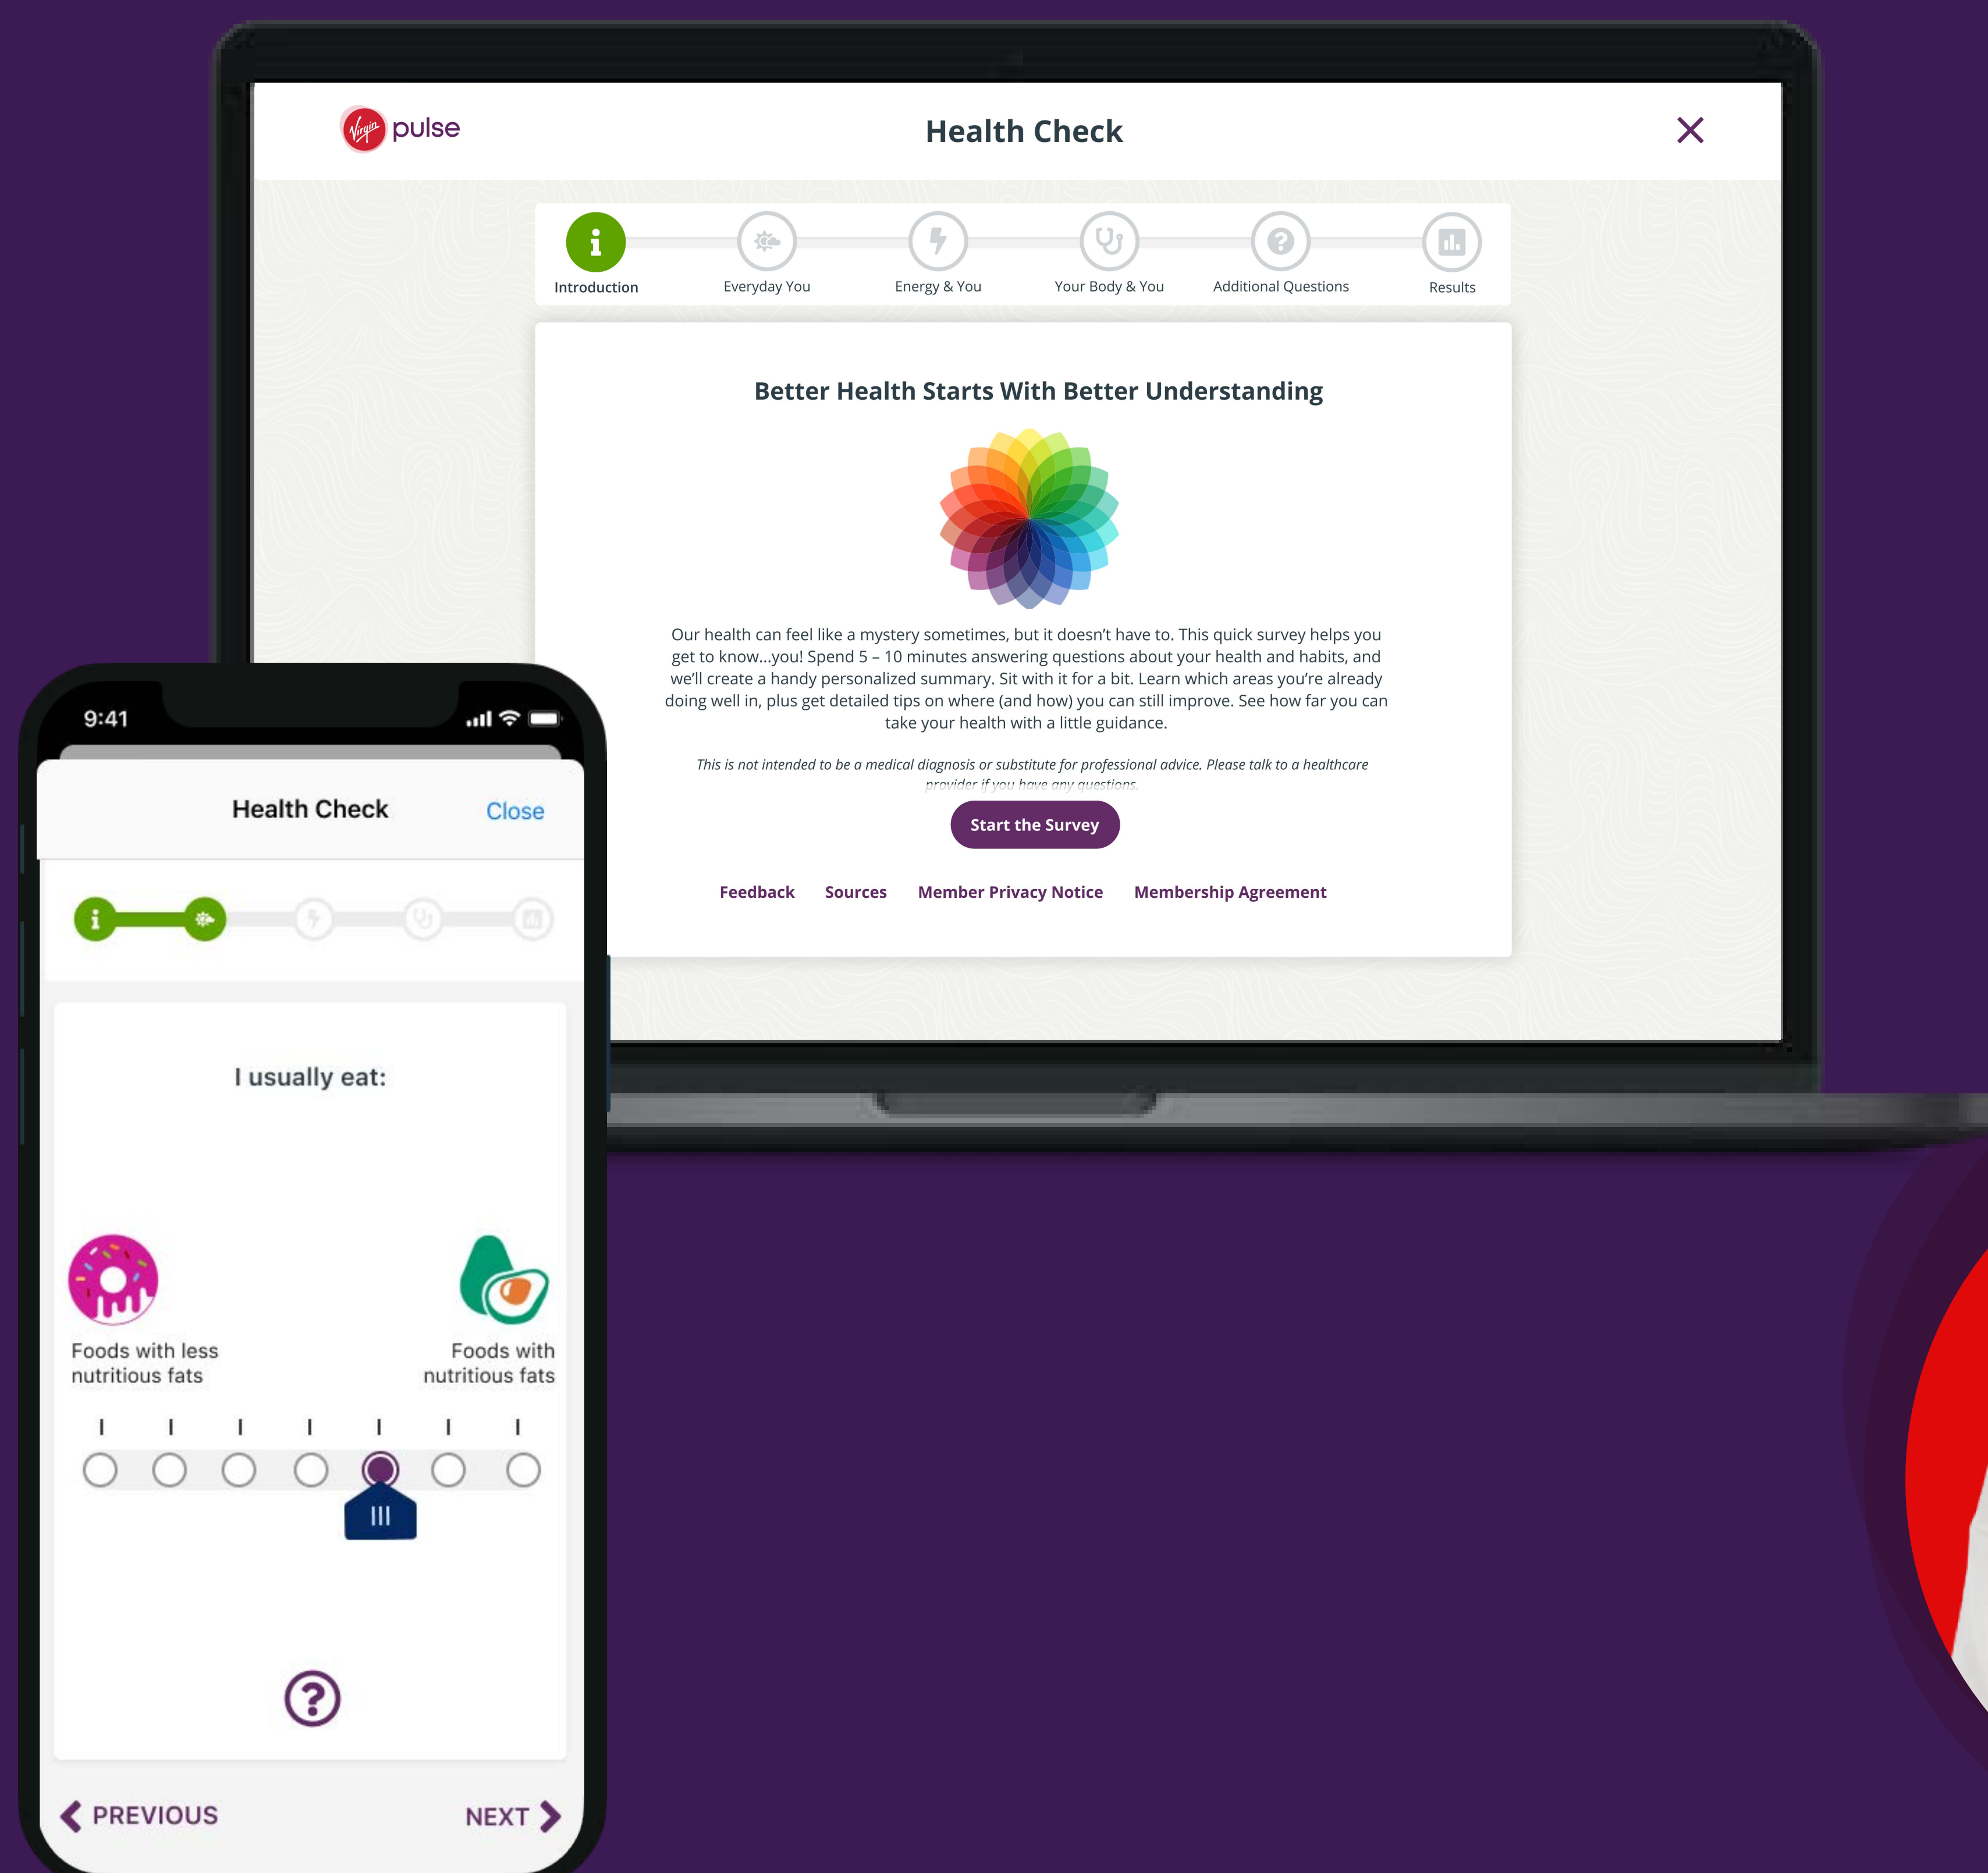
Virgin pulse

Health Check

Introduction
Everyday You
Energy & You
Your Body & You
Additional Questions
Results

Better Health Starts With Better Understanding

Our health can feel like a mystery sometimes, but it doesn't have to. This quick survey helps you get to know...you! Spend 5 – 10 minutes answering questions about your health and habits, and we'll create a handy personalized summary. Sit with it for a bit. Learn which areas you're already doing well in, plus get detailed tips on where (and how) you can still improve. See how far you can take your health with a little guidance.

*This is not intended to be a medical diagnosis or substitute for professional advice. Please talk to a healthcare provider if you have any questions.*

Start the Survey

Feedback Sources Member Privacy Notice Membership Agreement

9:41

Health Check Close

I usually eat:

Foods with less nutritious fats

Foods with nutritious fats

PREVIOUS NEXT